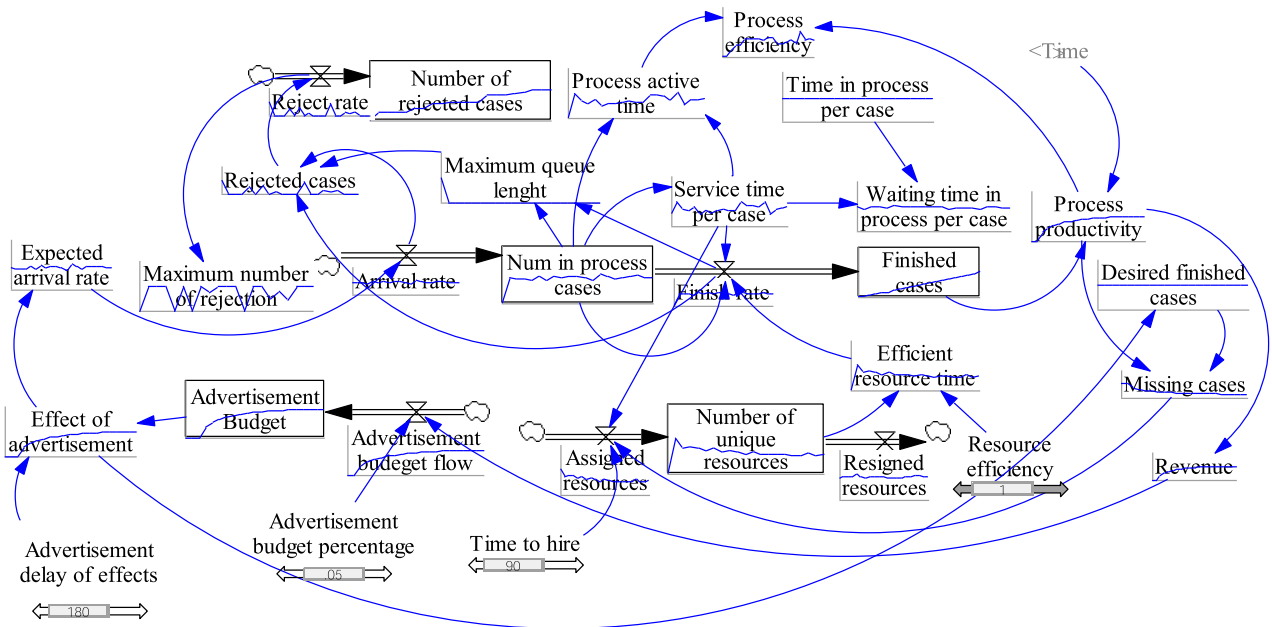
Process efficiency

<Time

Process active time

Time in process per case

Number of rejected cases

Reject rate

Rejected cases

Maximum queue lenght

Service time per case

Waiting time in process per case

Process productivity

Expected arrival rate

Maximum number of rejection

Arrival rate

Num in process cases

Finish rate

Finished cases

Desired finished cases

Efficient resource time

Missing cases

Advertisement Budget

Effect of advertisement

Advertisement budeget flow

Number of unique resources

Assigned resources

Resigned resources

Resource efficiency

1

Revenue

Advertisement budget percentage

.05

Time to hire

90

Advertisement delay of effects

180